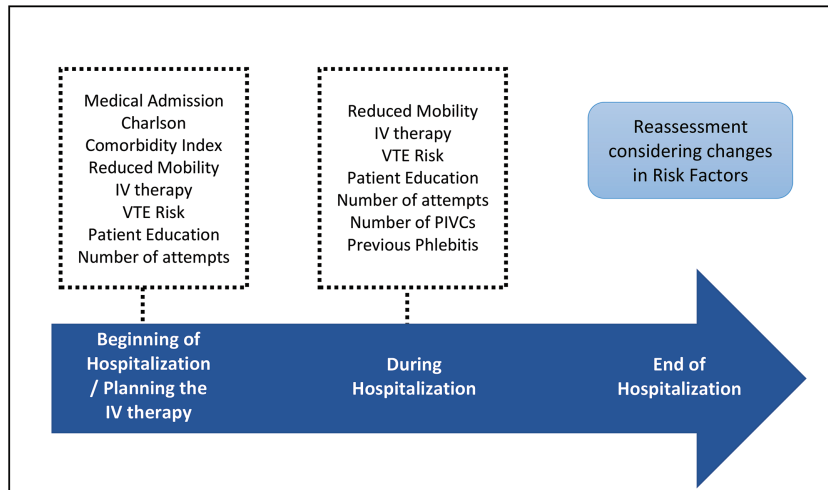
Medical Admission
Charlson
Comorbidity Index
Reduced Mobility
IV therapy
VTE Risk
Patient Education
Number of attempts

Reduced Mobility
IV therapy
VTE Risk
Patient Education
Number of attempts
Number of PIVCs
Previous Phlebitis

Reassessment considering changes in Risk Factors

Beginning of Hospitalization / Planning the IV therapy

During Hospitalization

End of Hospitalization